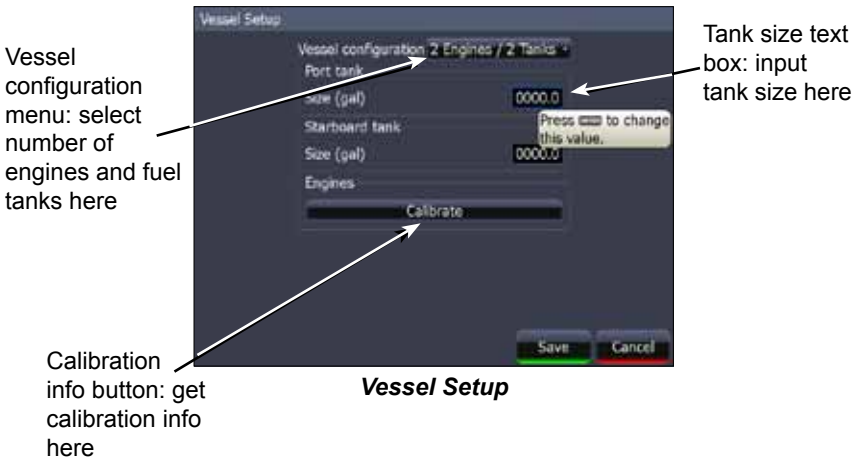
Vessel Setup

Vessel configuration 2 Engines / 2 Tanks

Port tank

Size (gal) 0000.0

Starboard tank

Size (gal) 0000.0

Press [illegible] to change this value.

Engines

Calibrate

Save Cancel

Vessel configuration menu: select number of engines and fuel tanks here

Tank size text box: input tank size here

Calibration info button: get calibration info here

Vessel Setup